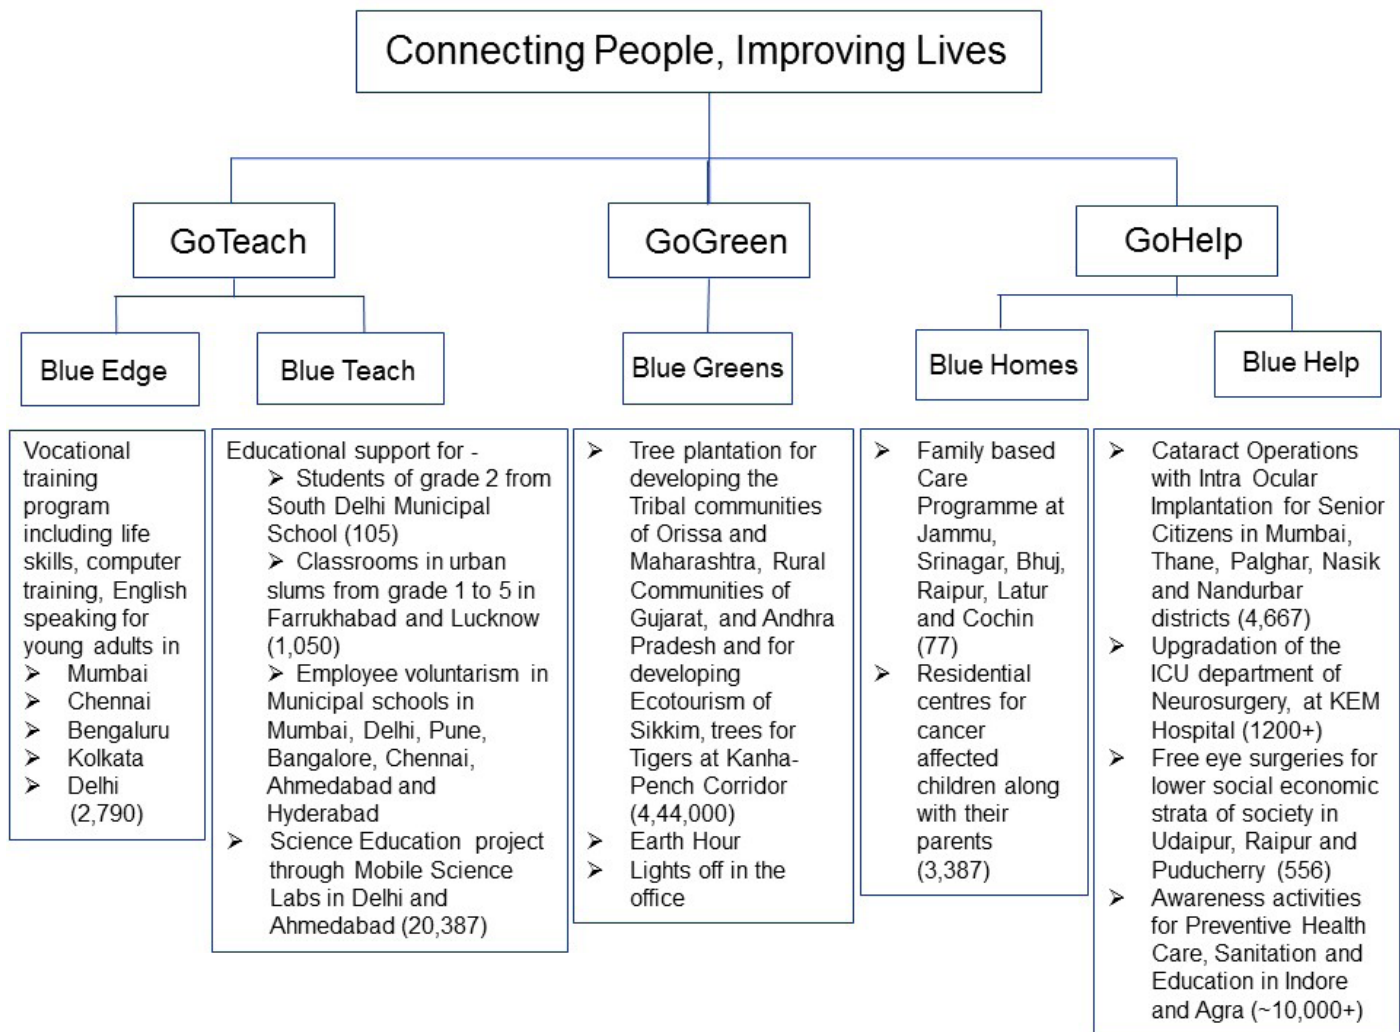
Connecting People, Improving Lives

GoTeach

GoGreen

GoHelp

Blue Edge

Blue Teach

Blue Greens

Blue Homes

Blue Help

Vocational training program including life skills, computer training, English speaking for young adults in
➢ Mumbai
➢ Chennai
➢ Bengaluru
➢ Kolkata
➢ Delhi
(2,790)

Educational support for -
➢ Students of grade 2 from South Delhi Municipal School (105)
➢ Classrooms in urban slums from grade 1 to 5 in Farrukhabad and Lucknow (1,050)
➢ Employee voluntarism in Municipal schools in Mumbai, Delhi, Pune, Bangalore, Chennai, Ahmedabad and Hyderabad
➢ Science Education project through Mobile Science Labs in Delhi and Ahmedabad (20,387)

➢ Tree plantation for developing the Tribal communities of Orissa and Maharashtra, Rural Communities of Gujarat, and Andhra Pradesh and for developing Ecotourism of Sikkim, trees for Tigers at Kanha-Pench Corridor (4,44,000)
➢ Earth Hour
➢ Lights off in the office

➢ Family based Care Programme at Jammu, Srinagar, Bhuj, Raipur, Latur and Cochin (77)
➢ Residential centres for cancer affected children along with their parents (3,387)

➢ Cataract Operations with Intra Ocular Implantation for Senior Citizens in Mumbai, Thane, Palghar, Nasik and Nandurbar districts (4,667)
➢ Upgradation of the ICU department of Neurosurgery, at KEM Hospital (1200+)
➢ Free eye surgeries for lower social economic strata of society in Udaipur, Raipur and Puducherry (556)
➢ Awareness activities for Preventive Health Care, Sanitation and Education in Indore and Agra (~10,000+)